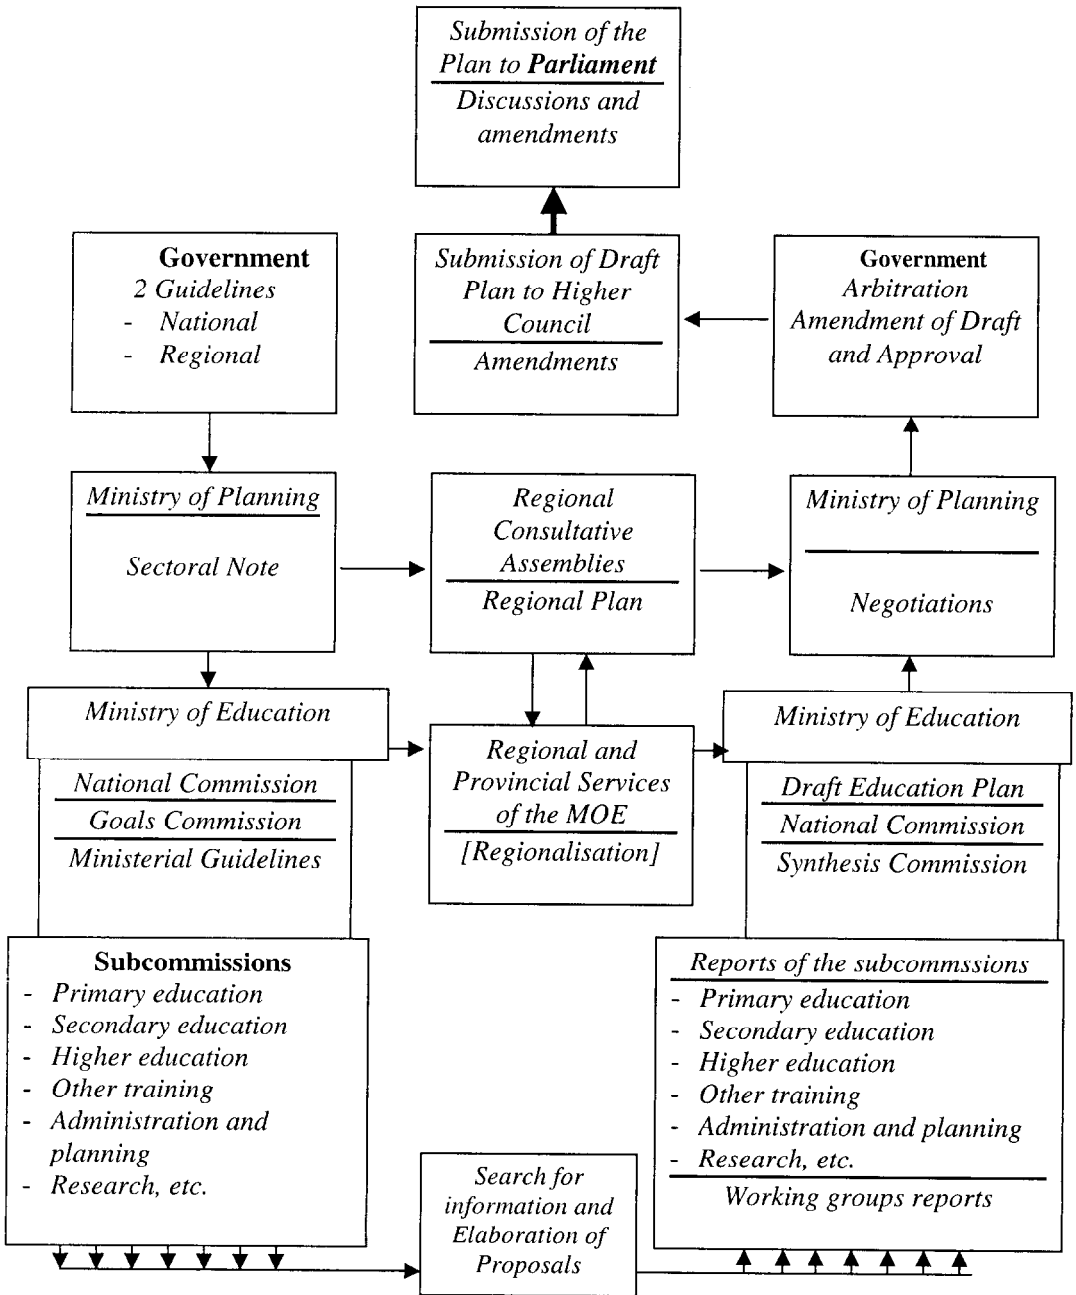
Submission of the Plan to Parliament

Discussions and amendments

Government
2 Guidelines
- National
- Regional

Submission of Draft Plan to Higher Council

Amendments

Government
Arbitration
Amendment of Draft and Approval

Ministry of Planning

Sectoral Note

Regional Consultative Assemblies

Regional Plan

Ministry of Planning

Negotiations

Ministry of Education

National Commission

Goals Commission

Ministerial Guidelines

Regional and Provincial Services of the MOE

[Regionalisation]

Ministry of Education

Draft Education Plan

National Commission

Synthesis Commission

Subcommissions
- Primary education
- Secondary education
- Higher education
- Other training
- Administration and planning
- Research, etc.

Reports of the subcommssions
- Primary education
- Secondary education
- Higher education
- Other training
- Administration and planning
- Research, etc.

Working groups reports

Search for information and Elaboration of Proposals